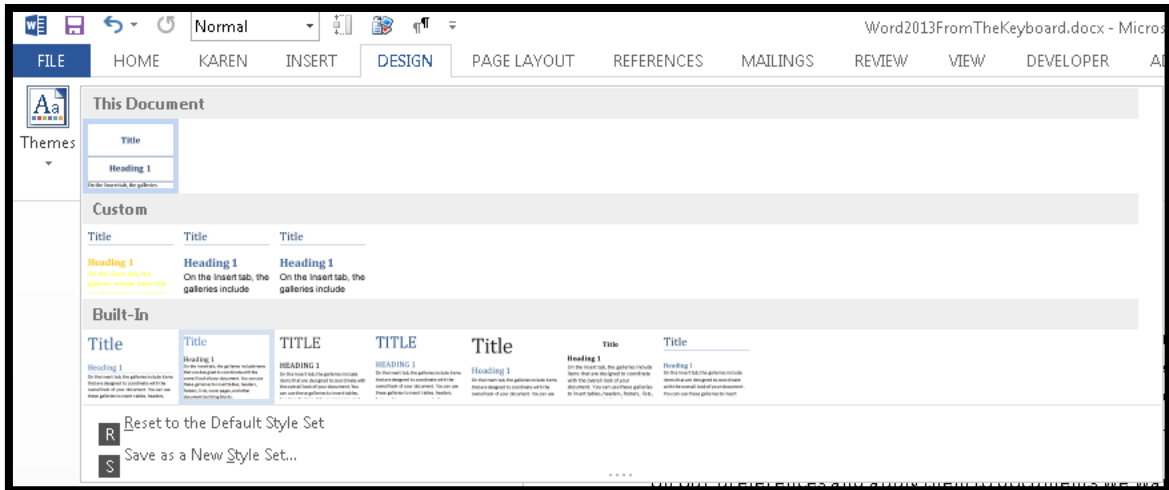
Normal

Word2013FromTheKeyboard.docx - Micros

FILE HOME KAREN INSERT DESIGN PAGE LAYOUT REFERENCES MAILINGS REVIEW VIEW DEVELOPER A

Themes

This Document

Title
Heading 1
On the Insert tab, the galleries

Custom

Title
Heading 1
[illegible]

Title
Heading 1
On the Insert tab, the galleries include

Title
Heading 1
On the Insert tab, the galleries include

Built-In

Title
Heading 1
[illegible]

Title
Heading 1
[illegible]

TITLE
HEADING 1
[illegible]

TITLE
HEADING 1
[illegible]

Title
Heading 1
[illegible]

Title
Heading 1
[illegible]

Title
Heading 1
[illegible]

R Reset to the Default Style Set
S Save as a New Style Set...